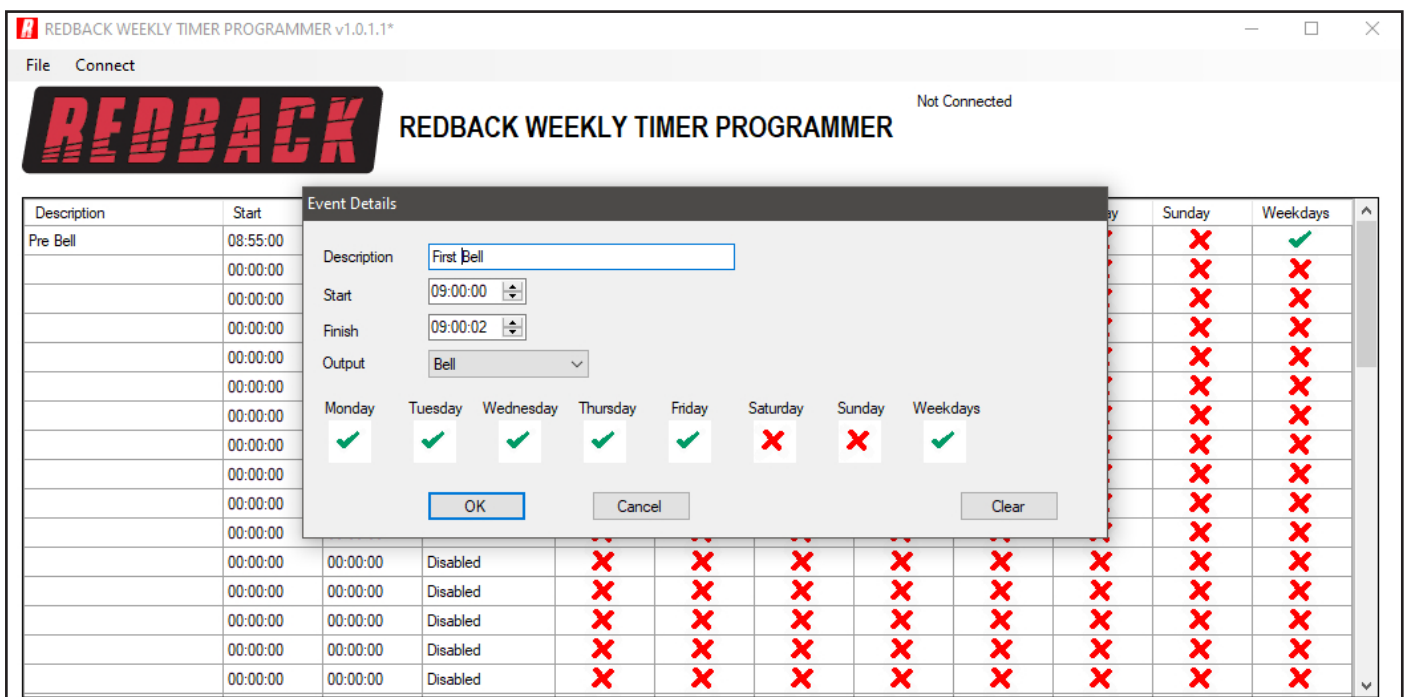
REDBACK WEEKLY TIMER PROGRAMMER v1.0.1.1*

File Connect

REDBACK

REDBACK WEEKLY TIMER PROGRAMMER

Not Connected

| Description | Start | | | | | | | | | Sunday | Weekdays |
|---|---|---|---|---|---|---|---|---|---|---|---|
| Pre Bell | 08:55:00 | | | | | | | | | | |
| | 00:00:00 | | | | | | | | | | |
| | 00:00:00 | | | | | | | | | | |
| | 00:00:00 | | | | | | | | | | |
| | 00:00:00 | | | | | | | | | | |
| | 00:00:00 | | | | | | | | | | |
| | 00:00:00 | | | | | | | | | | |
| | 00:00:00 | | | | | | | | | | |
| | 00:00:00 | | | | | | | | | | |
| | 00:00:00 | | | | | | | | | | |
| | 00:00:00 | | | | | | | | | | |
| | 00:00:00 | 00:00:00 | Disabled | | | | | | | | |
| | 00:00:00 | 00:00:00 | Disabled | | | | | | | | |
| | 00:00:00 | 00:00:00 | Disabled | | | | | | | | |
| | 00:00:00 | 00:00:00 | Disabled | | | | | | | | |
| | 00:00:00 | 00:00:00 | Disabled | | | | | | | | |

Event Details

Description First Bell
Start 09:00:00
Finish 09:00:02
Output Bell

Monday Tuesday Wednesday Thursday Friday Saturday Sunday Weekdays

OK Cancel Clear